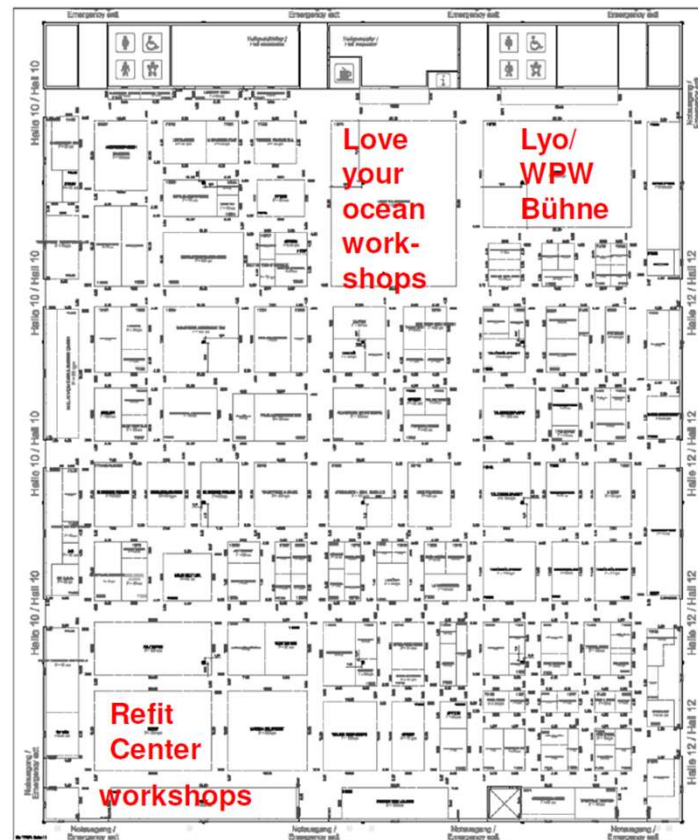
Emergency exit
Emergency exit
Emergency exit
Emergency exit

Halle 10 / Hall 10
Halle 10 / Hall 10
Halle 10 / Hall 10
Halle 10 / Hall 10

Love your ocean work-shops

Lyo/ WPW Bühne

Halle 12 / Hall 12
Halle 12 / Hall 12
Halle 12 / Hall 12
Halle 12 / Hall 12
Halle 12 / Hall 12

Refit Center workshops

Notausgang / Emergency exit
Notausgang / Emergency exit
Notausgang / Emergency exit
Notausgang / Emergency exit
Notausgang / Emergency exit
Notausgang / Emergency exit